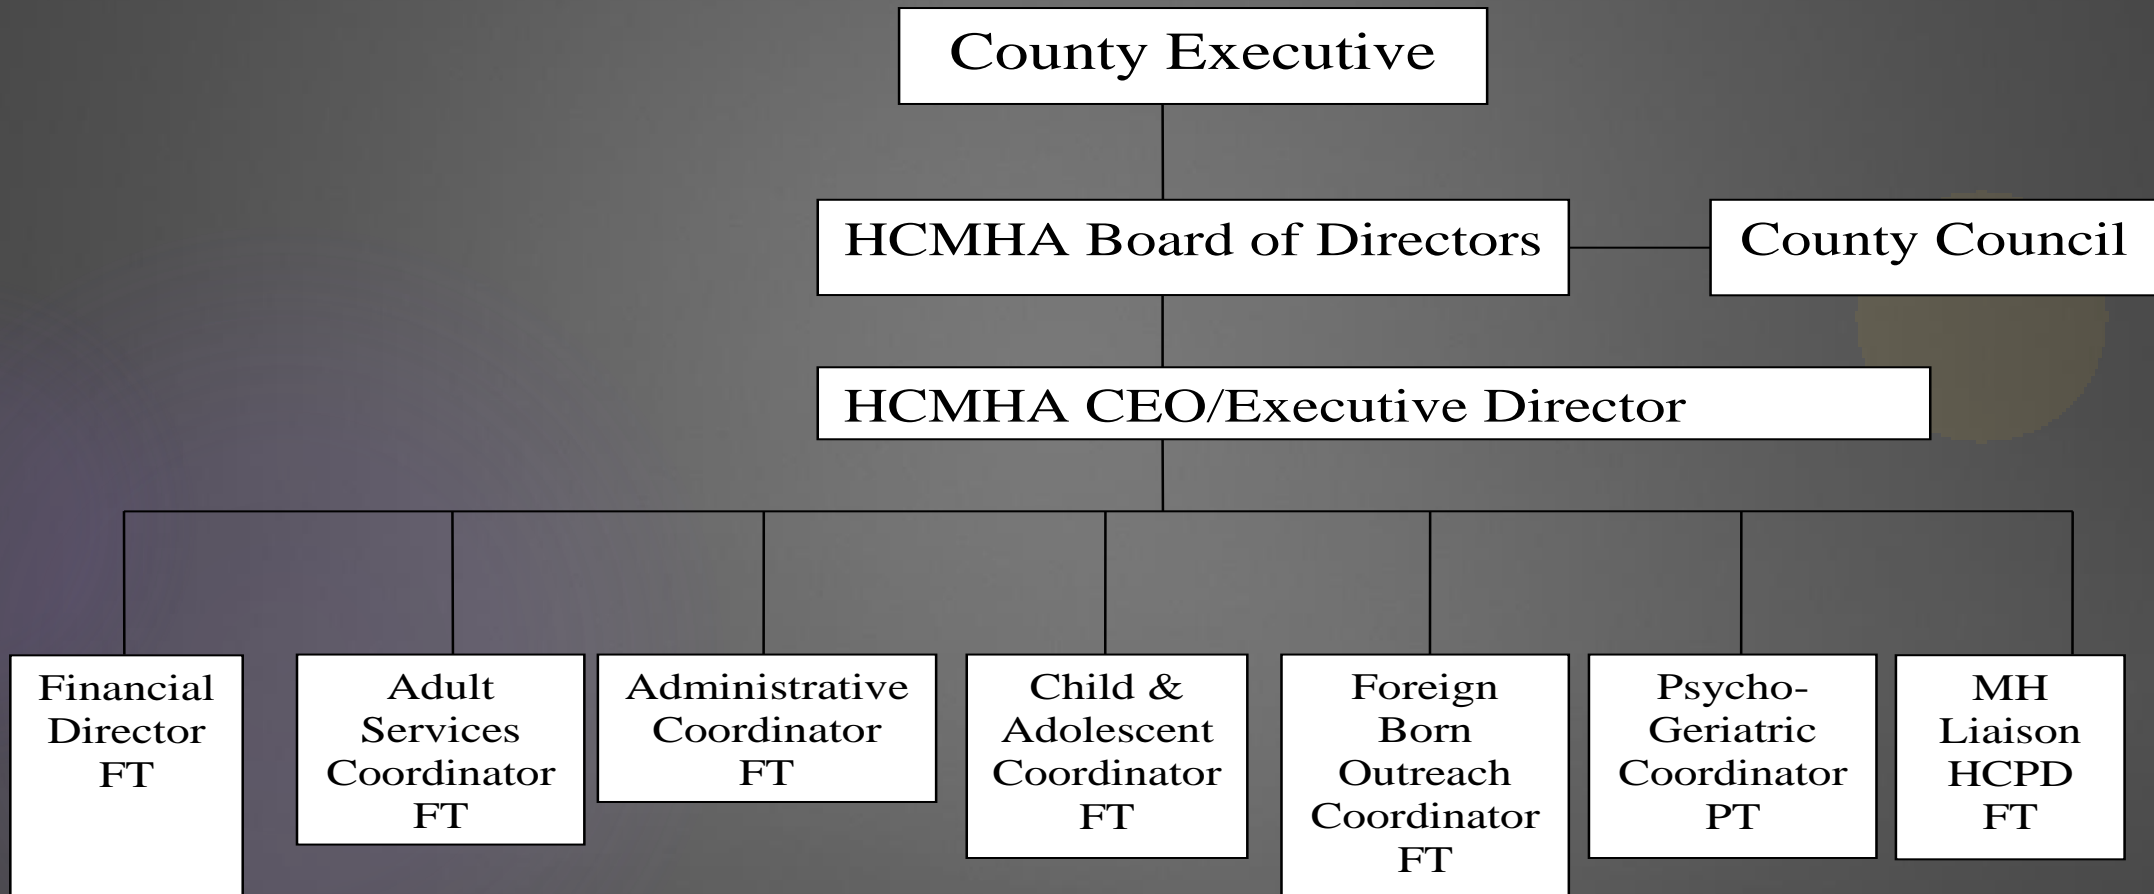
County Executive

HCMHA Board of Directors

County Council

HCMHA CEO/Executive Director

Financial Director FT

Adult Services Coordinator FT

Administrative Coordinator FT

Child & Adolescent Coordinator FT

Foreign Born Outreach Coordinator FT

Psycho-Geriatric Coordinator PT

MH Liaison HCPD FT